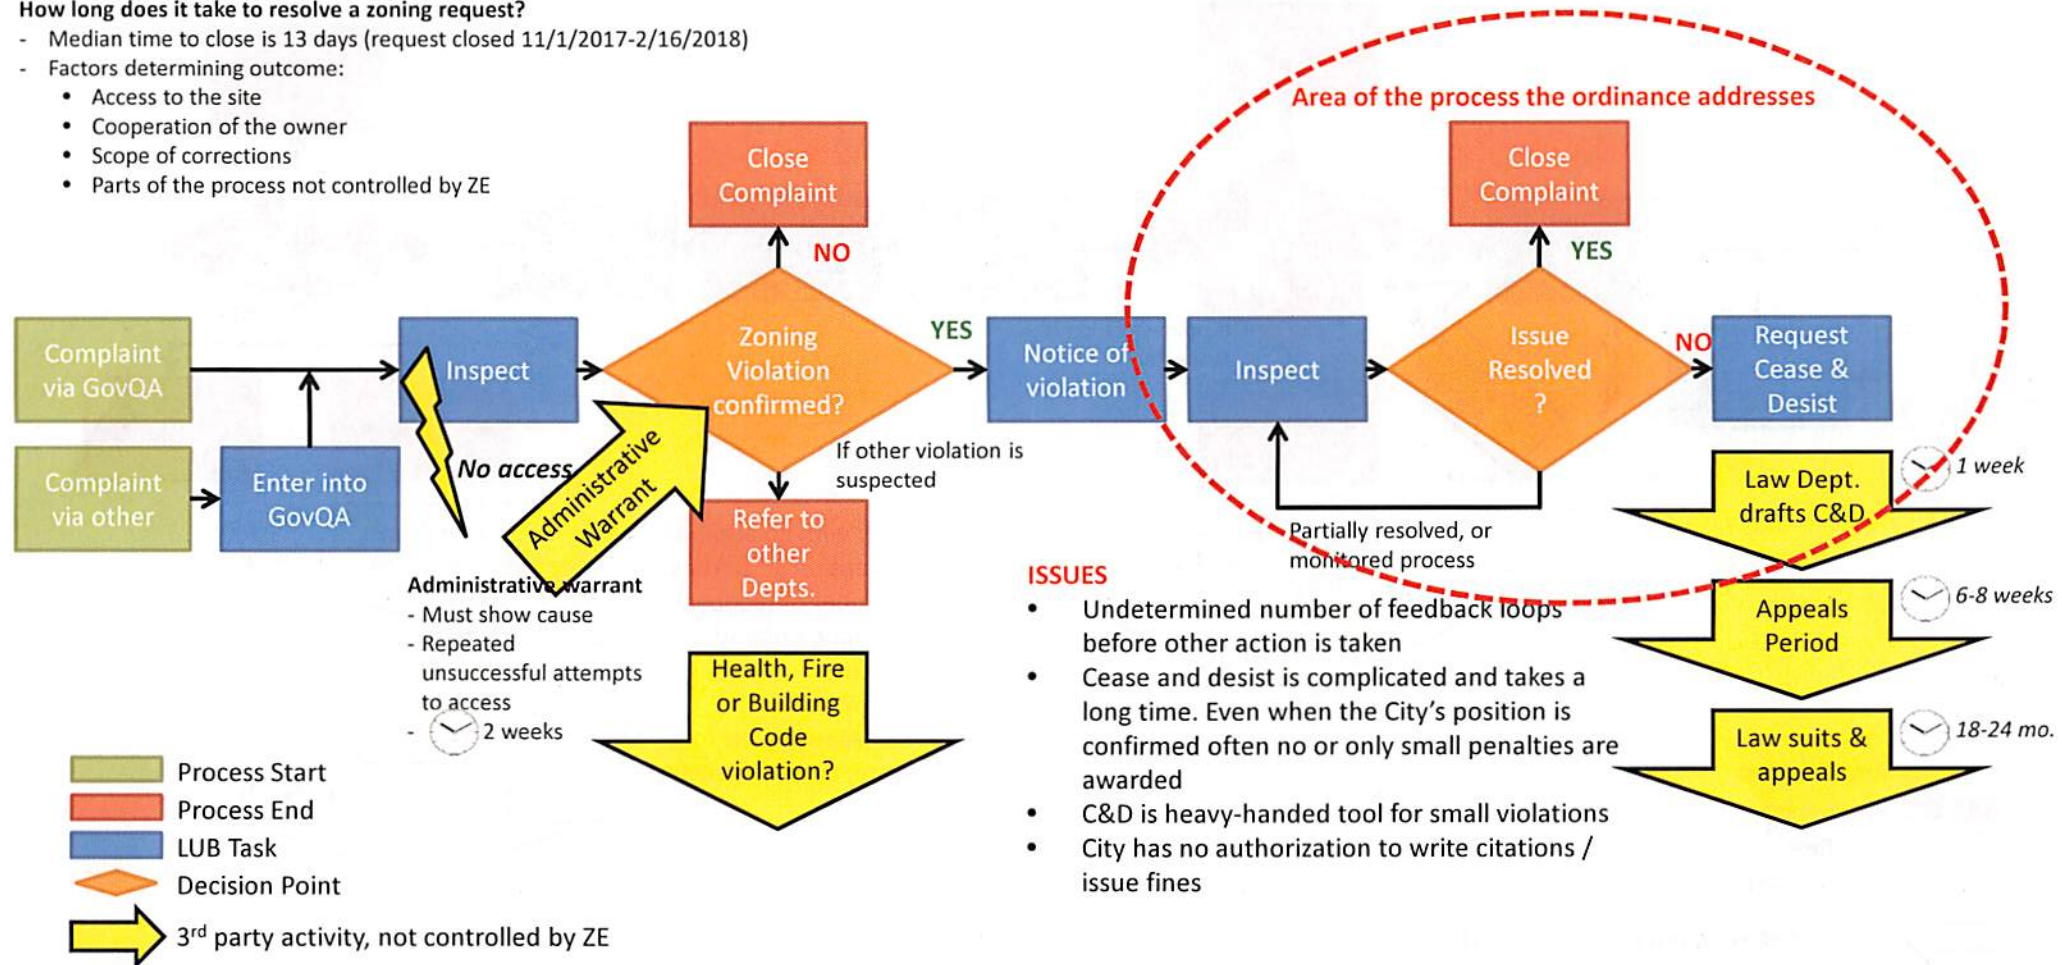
How long does it take to resolve a zoning request?
- Median time to close is 13 days (request closed 11/1/2017-2/16/2018)
- Factors determining outcome:
• Access to the site
• Cooperation of the owner
• Scope of corrections
• Parts of the process not controlled by ZE

Area of the process the ordinance addresses

Complaint via GovQA

Complaint via other

Enter into GovQA

Inspect

No access

Administrative Warrant

Close Complaint

NO

Zoning Violation confirmed?

YES

If other violation is suspected

Refer to other Depts.

Notice of violation

Inspect

Issue Resolved ?

Close Complaint

YES

NO

Request Cease & Desist

Partially resolved, or monitored process

Law Dept. drafts C&D

1 week

Appeals Period

6-8 weeks

Law suits & appeals

18-24 mo.

Administrative warrant
- Must show cause
- Repeated unsuccessful attempts to access
- 2 weeks

Health, Fire or Building Code violation?

ISSUES
• Undetermined number of feedback loops before other action is taken
• Cease and desist is complicated and takes a long time. Even when the City's position is confirmed often no or only small penalties are awarded
• C&D is heavy-handed tool for small violations
• City has no authorization to write citations / issue fines

Process Start
Process End
LUB Task
Decision Point
3$^{rd}$ party activity, not controlled by ZE